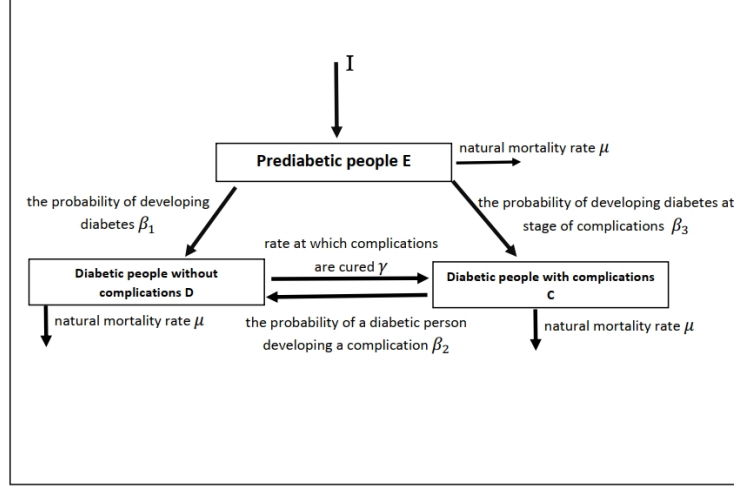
I

Prediabetic people E

natural mortality rate $\mu$

the probability of developing diabetes $\beta_1$

the probability of developing diabetes at stage of complications $\beta_3$

rate at which complications are cured $\gamma$

Diabetic people without complications D

Diabetic people with complications C

natural mortality rate $\mu$

the probability of a diabetic person developing a complication $\beta_2$

natural mortality rate $\mu$